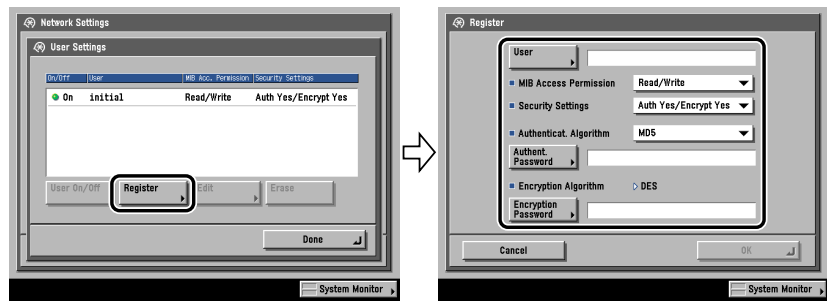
Network Settings

User Settings

| On/Off | User | MIB Acc. Permission | Security Settings |
|---|---|---|---|
| On | initial | Read/Write | Auth Yes/Encrypt Yes |

User On/Off
Register
Edit
Erase

Done

System Monitor

Register

User

MIB Access Permission
Read/Write

Security Settings
Auth Yes/Encrypt Yes

Authenticat. Algorithm
MD5

Authent. Password

Encryption Algorithm
DES

Encryption Password

Cancel
OK

System Monitor